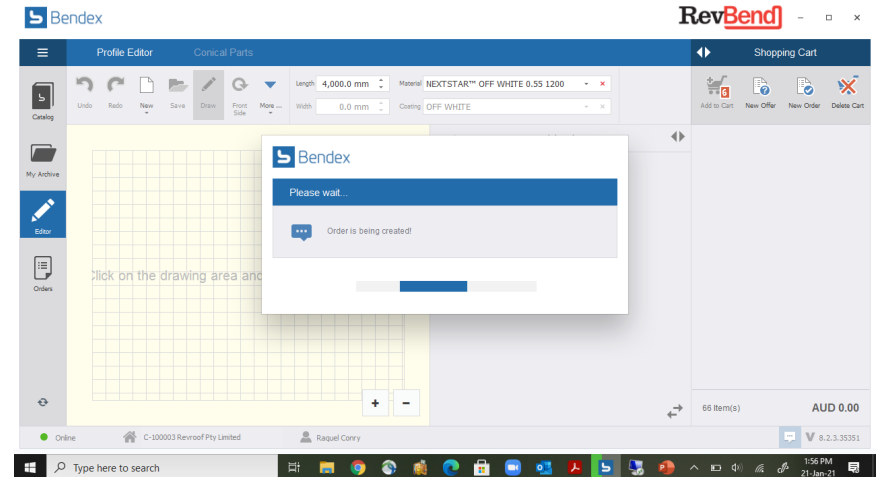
Bendex

RevBend

Profile Editor

Conical Parts

Shopping Cart

Catalog

Undo

Redo

New

Save

Draw

Front Side

More ...

Length 4,000.0 mm

Width 0.0 mm

Material NEXTSTAR™ OFF WHITE 0.55 1200

Coating OFF WHITE

Add to Cart

New Offer

New Order

Delete Cart

My Archive

Editor

Orders

Click on the drawing area and

Bendex

Please wait...

Order is being created!

+

-

66 Item(s)

AUD 0.00

Online

C-100003 Revroof Pty Limited

Raquel Conry

V 8.2.3.35351

Type here to search

1:56 PM
21-Jan-21